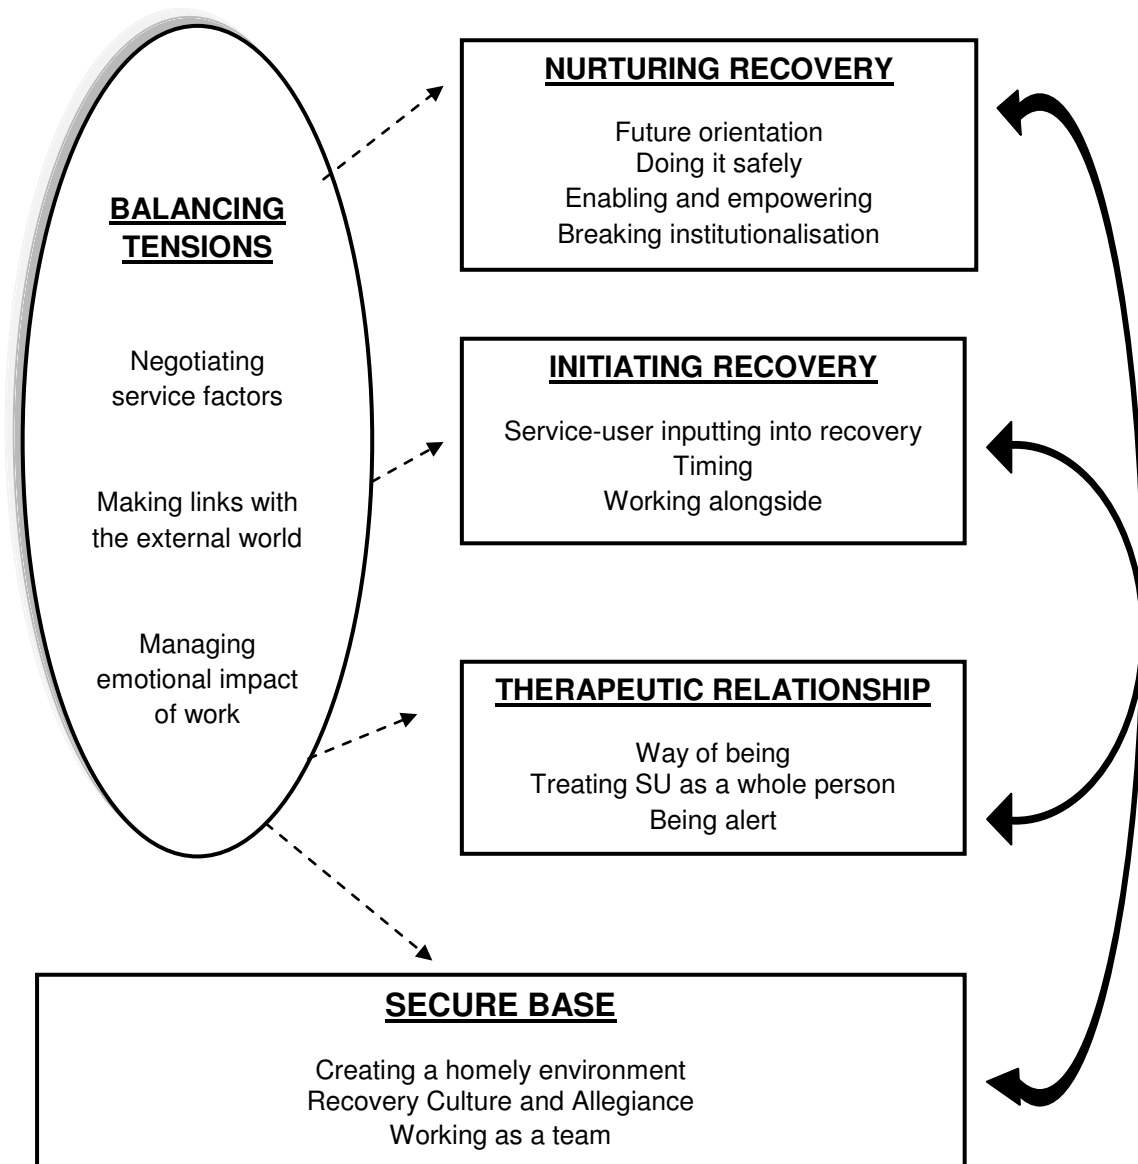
BALANCING TENSIONS

Negotiating service factors

Making links with the external world

Managing emotional impact of work

NURTURING RECOVERY

Future orientation
Doing it safely
Enabling and empowering
Breaking institutionalisation

INITIATING RECOVERY

Service-user inputting into recovery
Timing
Working alongside

THERAPEUTIC RELATIONSHIP

Way of being
Treating SU as a whole person
Being alert

SECURE BASE

Creating a homely environment
Recovery Culture and Allegiance
Working as a team